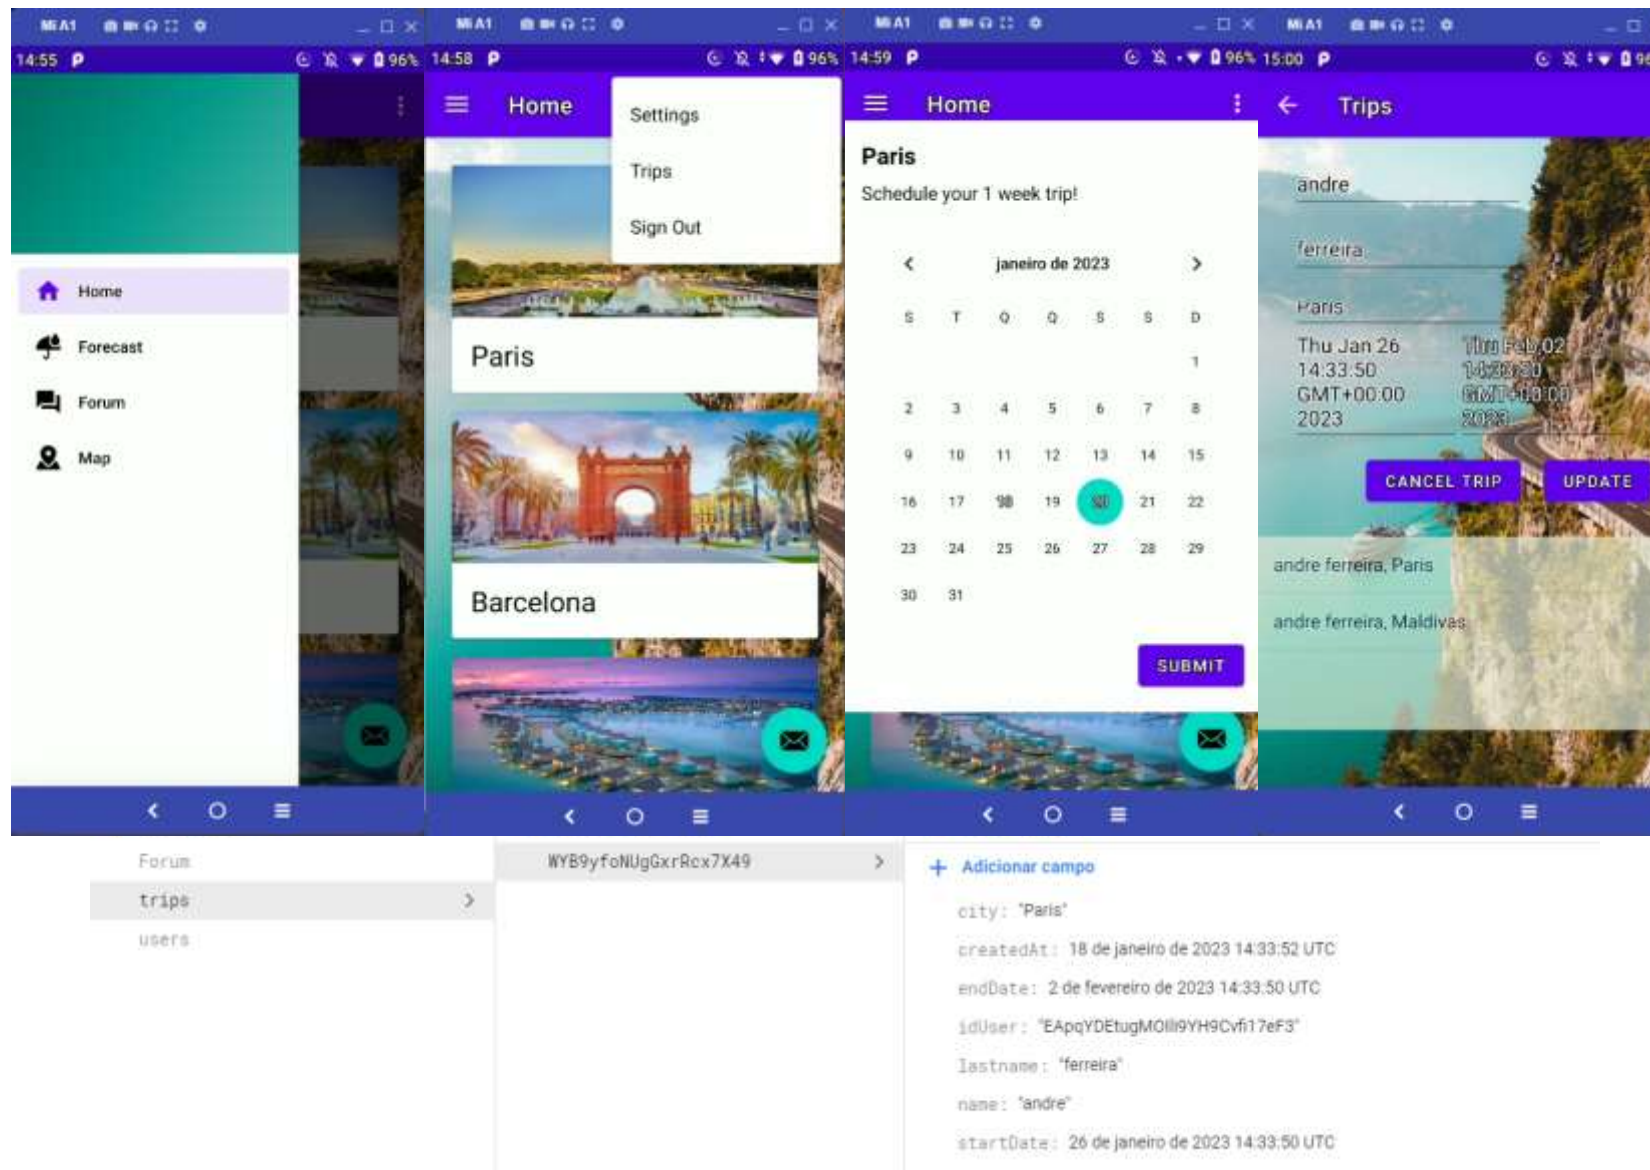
Mi A1
14:55
96%
Home
Forecast
Forum
Map

Mi A1
14:58
96%
Home
Settings
Trips
Sign Out
Paris
Barcelona

Mi A1
14:59
96%
Home
Paris
Schedule your 1 week trip!
janeiro de 2023

| S | T | Q | Q | S | S | D |
|---|---|---|---|---|---|---|
| | | | | | | 1 |
| 2 | 3 | 4 | 5 | 6 | 7 | 8 |
| 9 | 10 | 11 | 12 | 13 | 14 | 15 |
| 16 | 17 | 18 | 19 | 20 | 21 | 22 |
| 23 | 24 | 25 | 26 | 27 | 28 | 29 |
| 30 | 31 | | | | | |

SUBMIT

Mi A1
15:00
Trips
andre
ferreira
Paris
Thu Jan 26 14:33:50 GMT+00:00 2023
Thu Feb 02 14:33:50 GMT+00:00 2023
CANCEL TRIP
UPDATE
andre ferreira, Paris
andre ferreira, Maldivas

Forum
trips
users

WYB9yfoNUgGxrRcx7X49

+ Adicionar campo
city: "Paris"
createdAt: 18 de janeiro de 2023 14:33:52 UTC
endDate: 2 de fevereiro de 2023 14:33:50 UTC
idUser: "EApqYDEtugMOlli9YH9Cvfi17eF3"
lastname: "ferreira"
name: "andre"
startDate: 26 de janeiro de 2023 14:33:50 UTC